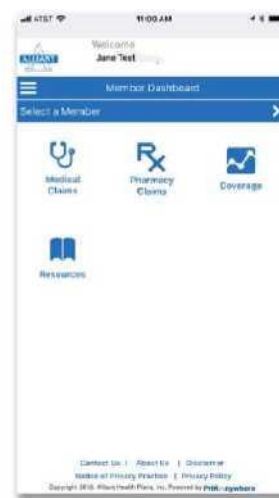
AT&T 11:00 AM

ALLIANT

Welcome
Jane Test

Member Dashboard

Select a Member

Medical Claims

Pharmacy Claims

Coverage

Resources

Contact Us | About Us | Disclaimer
Notice of Privacy Practices | Privacy Policy
Copyright 2018. Alliant Health Plans, Inc. Powered by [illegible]